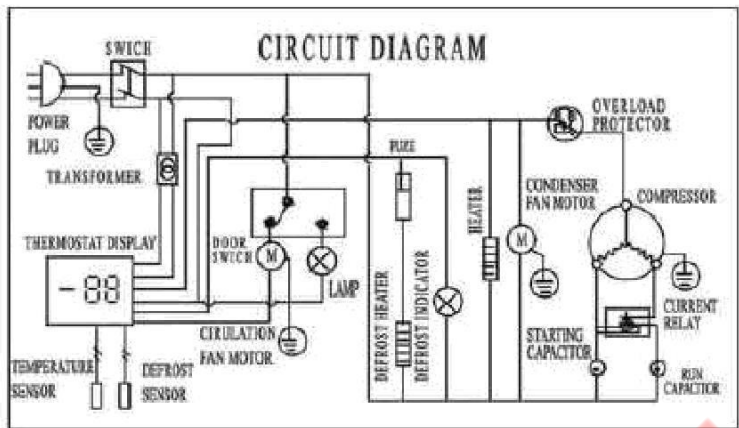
CIRCUIT DIAGRAM

SWICH

POWER PLUG

TRANSFORMER

THERMOSTAT DISPLAY

- 88

TEMPERATURE SENSOR

DEFROST SENSOR

DOOR SWITCH

M

LAMP

CIRULATION FAN MOTOR

FUZE

DEFROST HEATER

DEFROST INDICATOR

HEATER

M

CONDENSER FAN MOTOR

OVERLOAD PROTECTOR

COMPRESSOR

CURRENT RELAY

STARTING CAPACITOR

RUN CAPACITOR